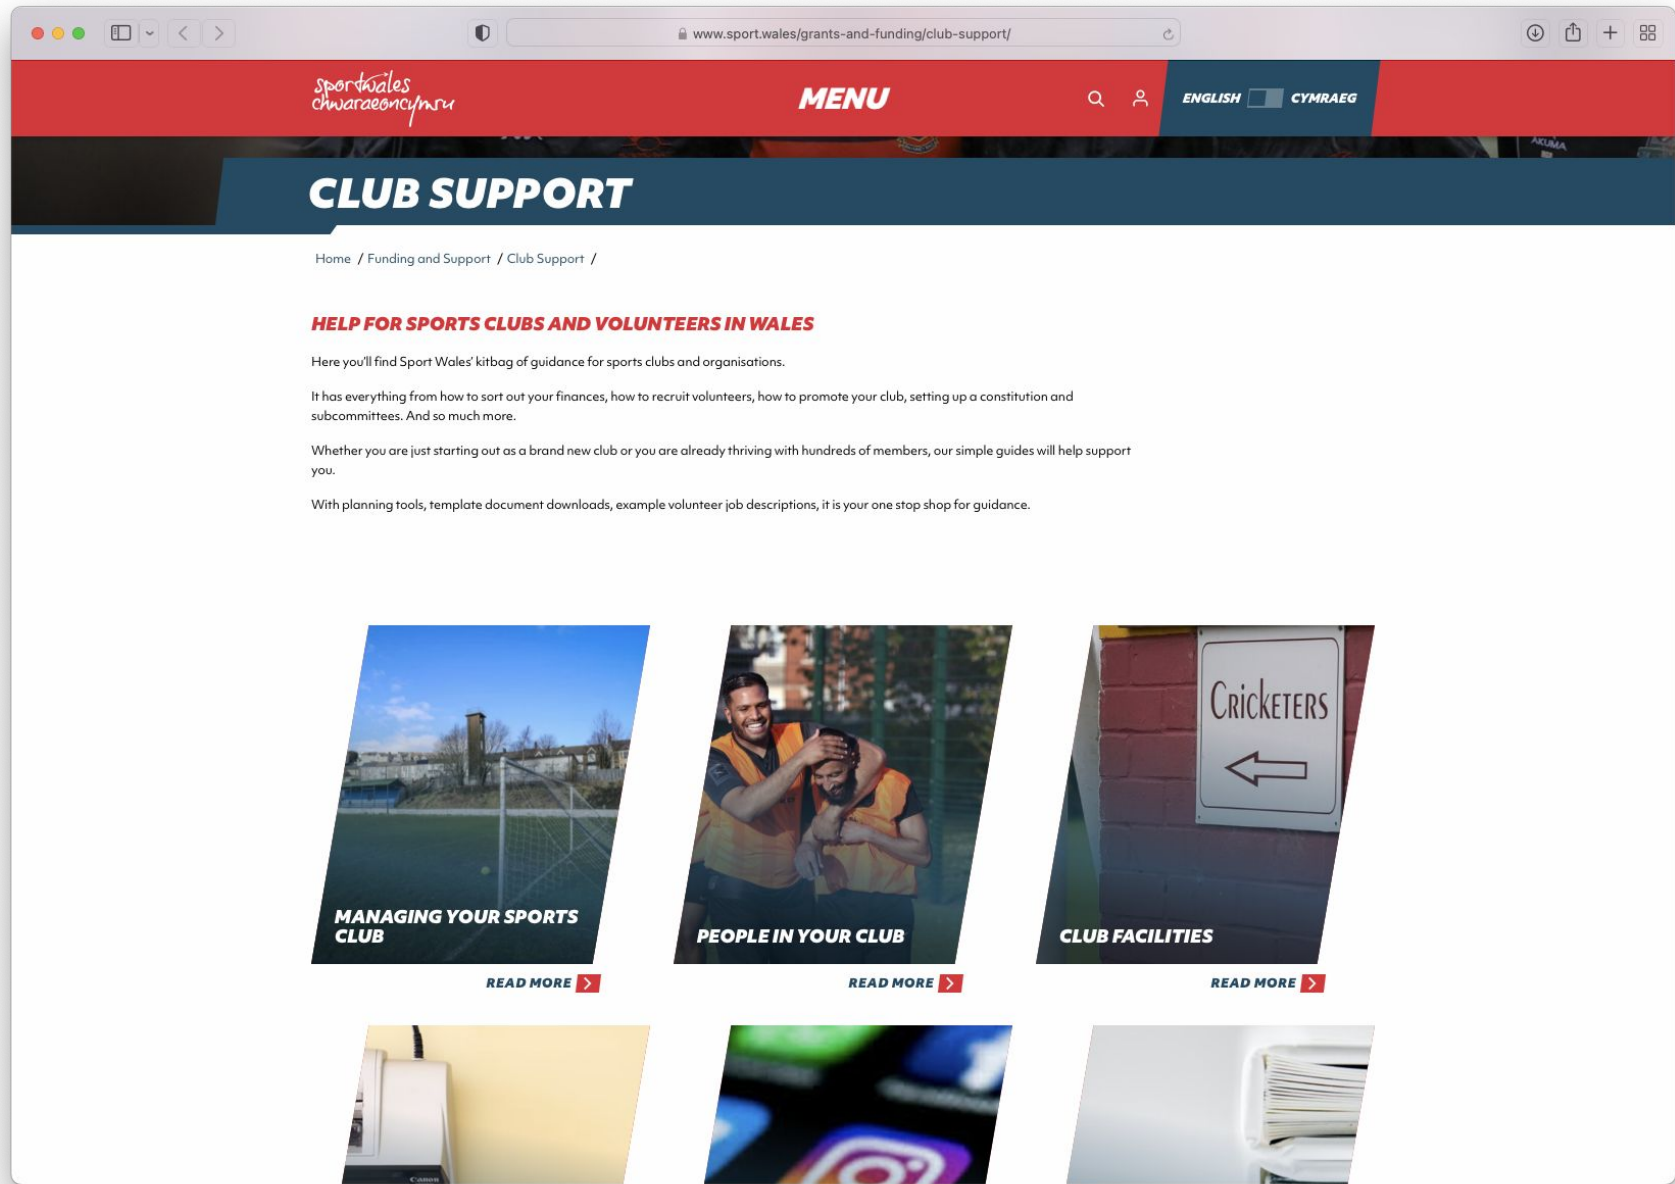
www.sport.wales/grants-and-funding/club-support/

sportwales chwaraeoncymru

MENU

ENGLISH CYMRAEG

CLUB SUPPORT

Home / Funding and Support / Club Support /

HELP FOR SPORTS CLUBS AND VOLUNTEERS IN WALES

Here you'll find Sport Wales' kitbag of guidance for sports clubs and organisations.

It has everything from how to sort out your finances, how to recruit volunteers, how to promote your club, setting up a constitution and subcommittees. And so much more.

Whether you are just starting out as a brand new club or you are already thriving with hundreds of members, our simple guides will help support you.

With planning tools, template document downloads, example volunteer job descriptions, it is your one stop shop for guidance.

MANAGING YOUR SPORTS CLUB

READ MORE

PEOPLE IN YOUR CLUB

READ MORE

CRICKETERS

CLUB FACILITIES

READ MORE